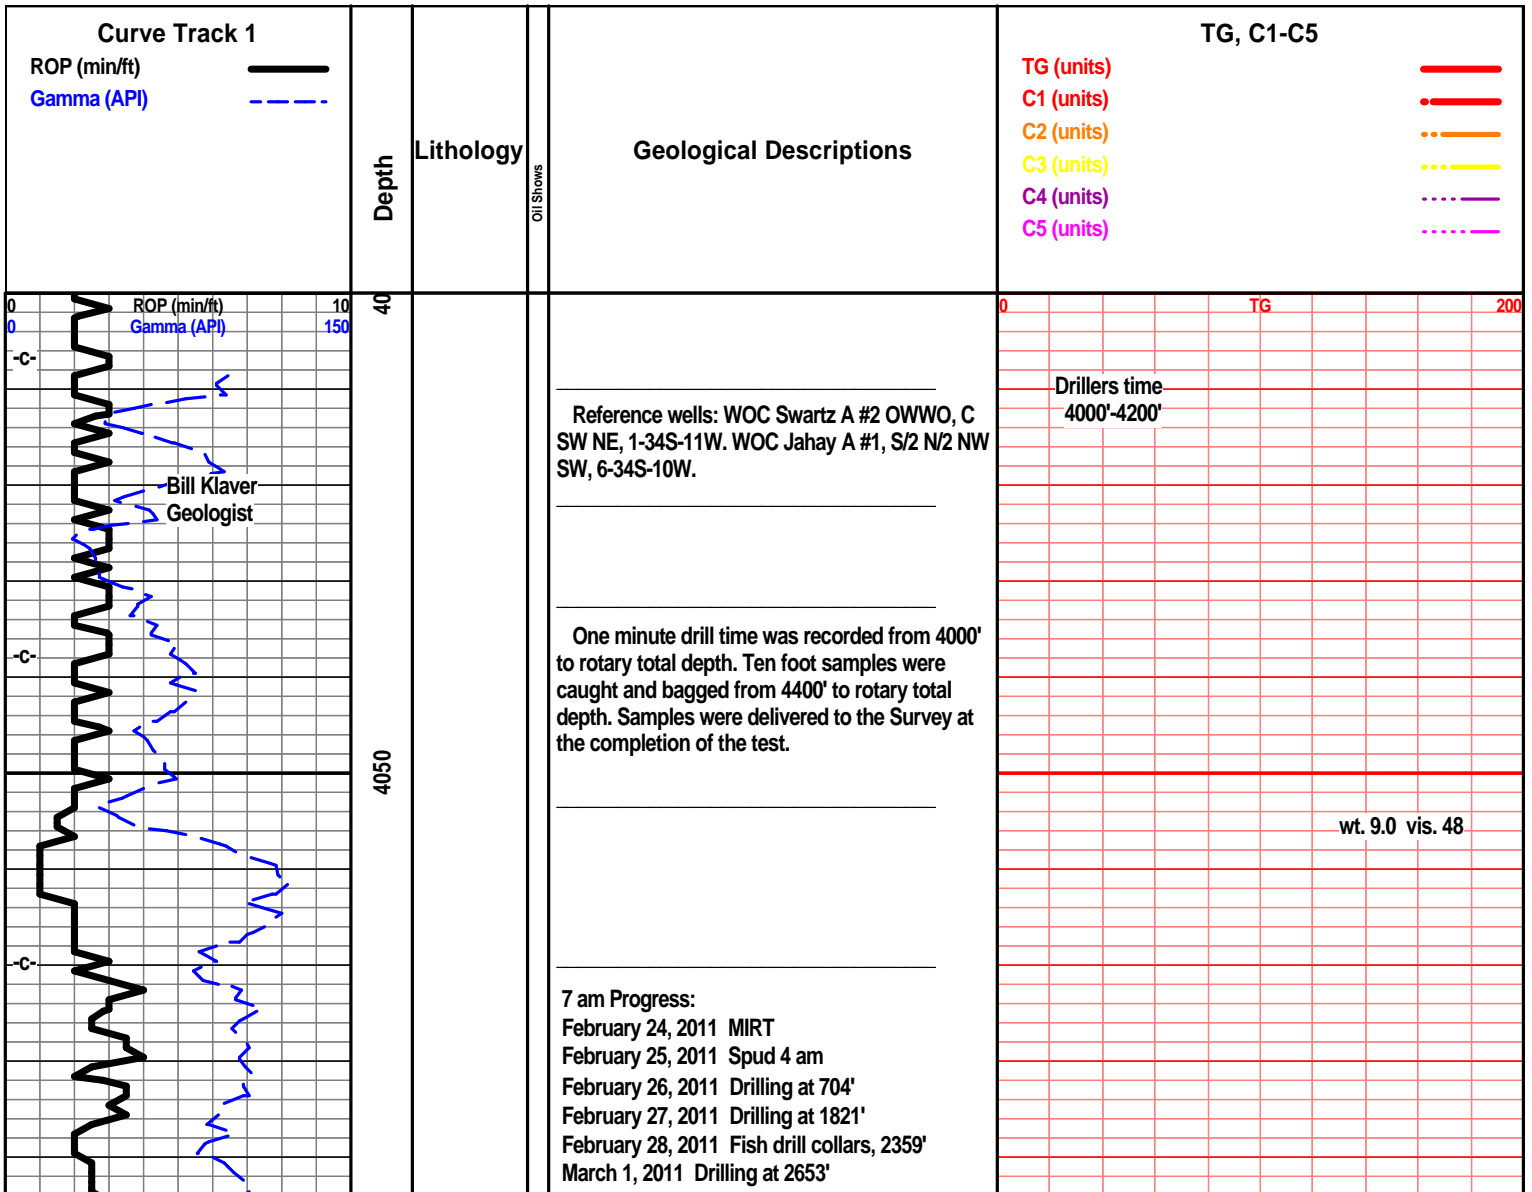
Curve Track 1
ROP (min/ft)
Gamma (API)

Depth

Lithology

Oil Shows

Geological Descriptions

TG, C1-C5
TG (units)
C1 (units)
C2 (units)
C3 (units)
C4 (units)
C5 (units)

0 ROP (min/ft) 10
0 Gamma (API) 150

-C-

Bill Klaver
Geologist

-C-

-C-

40

4050

Reference wells: WOC Swartz A #2 OWWO, C SW NE, 1-34S-11W. WOC Jahay A #1, S/2 N/2 NW SW, 6-34S-10W.

One minute drill time was recorded from 4000' to rotary total depth. Ten foot samples were caught and bagged from 4400' to rotary total depth. Samples were delivered to the Survey at the completion of the test.

7 am Progress:
February 24, 2011 MIRT
February 25, 2011 Spud 4 am
February 26, 2011 Drilling at 704'
February 27, 2011 Drilling at 1821'
February 28, 2011 Fish drill collars, 2359'
March 1, 2011 Drilling at 2653'

0 TG 200

Drillers time
4000'-4200'

wt. 9.0 vis. 48